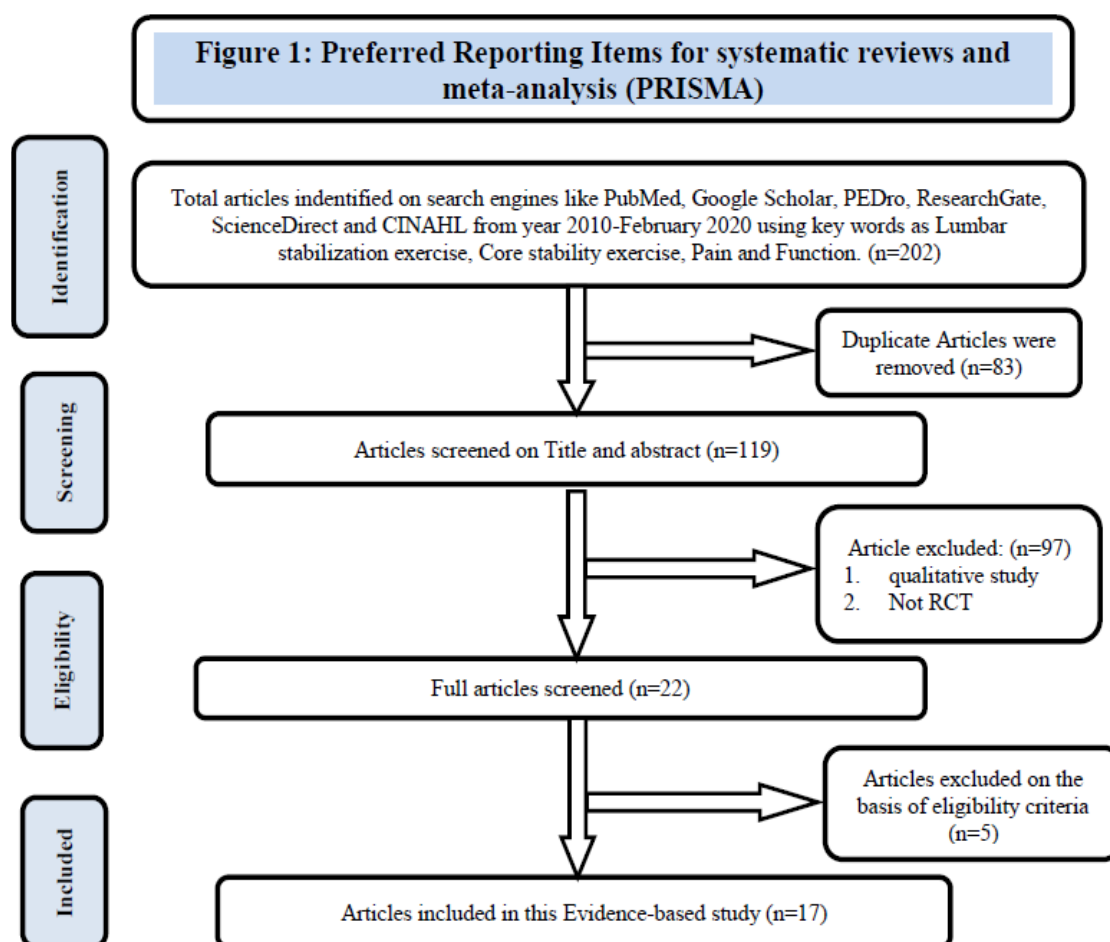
Figure 1: Preferred Reporting Items for systematic reviews and meta-analysis (PRISMA)

Identification

Total articles indentified on search engines like PubMed, Google Scholar, PEDro, ResearchGate, ScienceDirect and CINAHL from year 2010-February 2020 using key words as Lumbar stabilization exercise, Core stability exercise, Pain and Function. (n=202)

Duplicate Articles were removed (n=83)

Screening

Articles screened on Title and abstract (n=119)

Article excluded: (n=97)
1. qualitative study
2. Not RCT

Eligibility

Full articles screened (n=22)

Articles excluded on the basis of eligibility criteria (n=5)

Included

Articles included in this Evidence-based study (n=17)